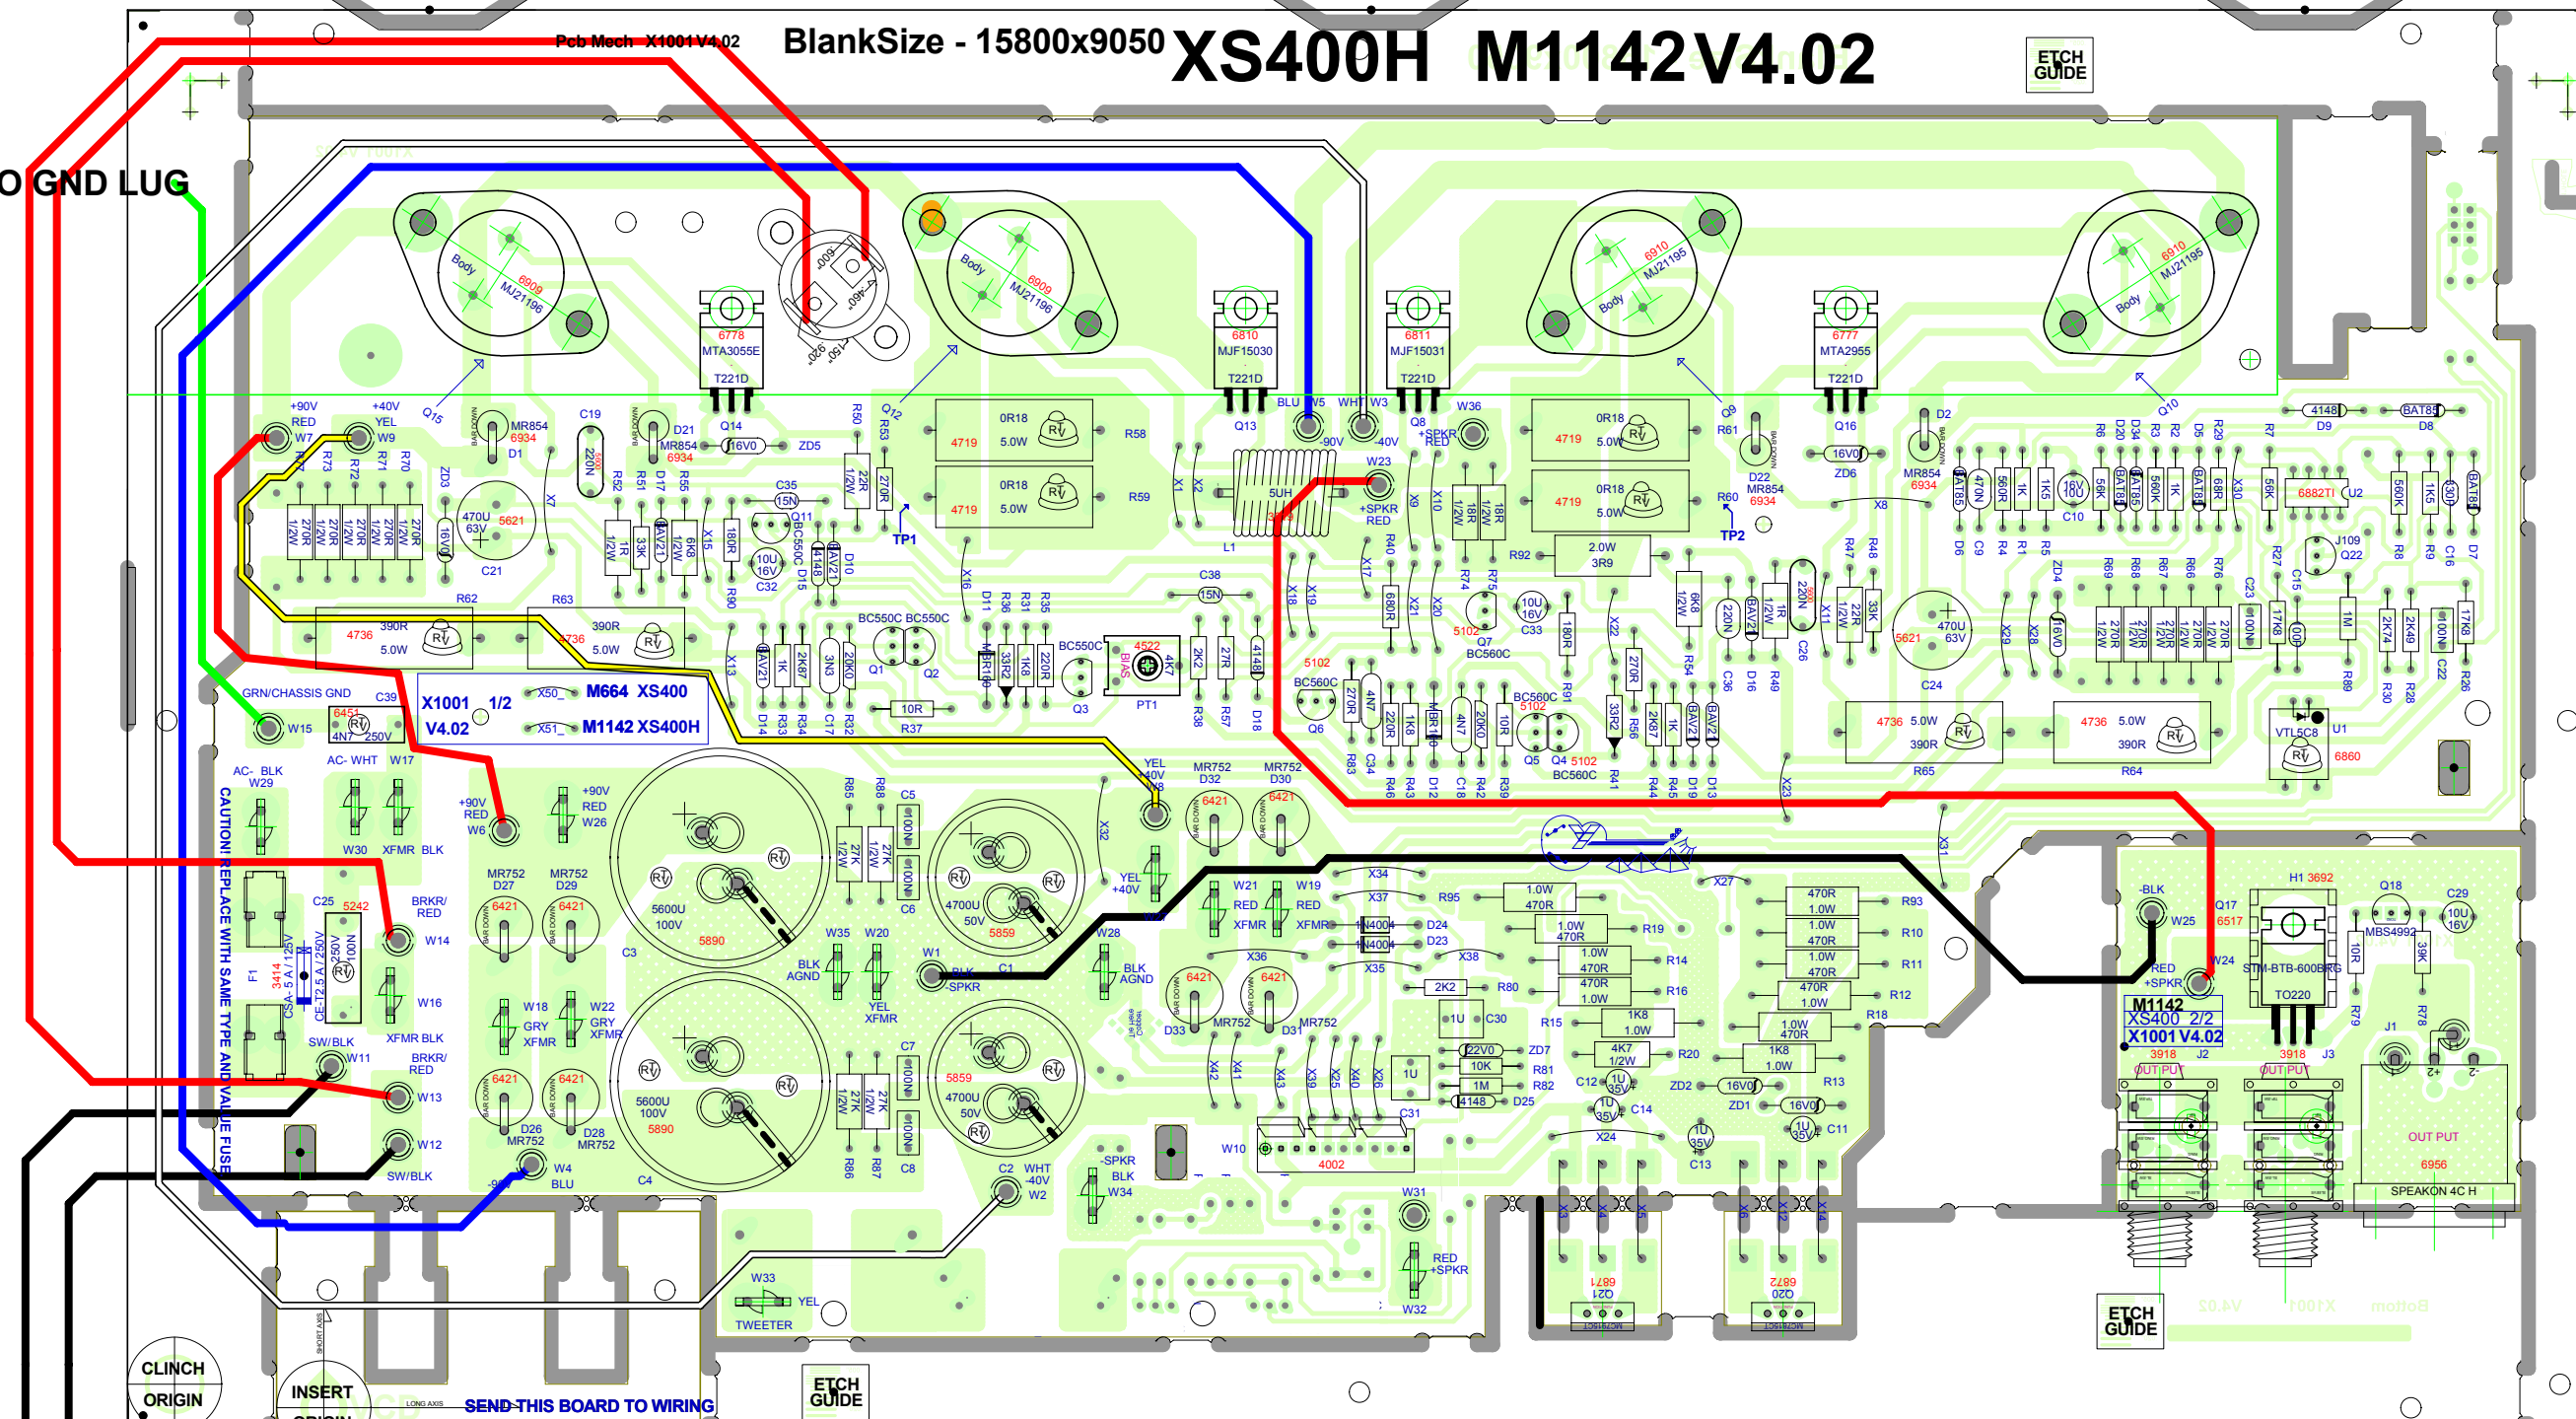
Pcb Mech X1001 V4.02

BlankSize - 15800x9050 XS400H M1142 V4.02

ETCH GUIDE

O GND LUG

Body 6909 MJ21196

6778 MTA3055E T221D

Body 6909 MJ21196

6810 MJF15030 T221D

6811 MJF15031 T221D

Body 6910 MJ21195

6777 MTA2955 T221D

Body 6910 MJ21195

+90V RED W7

+40V YEL W9

MR854 6934 D1

C19

D21 MR854 6934

Q14 16V0 ZD5

0R18 5.0W 4719 R58

0R18 5.0W 4719 R59

BLU W5 -90V

WHT W3 -40V

Q8 +SPKR RED

W36

0R18 5.0W 4719 R61

0R18 5.0W 4719 R60

Q16 16V0 ZD6

D2

MR854 6934

4148 D9

BAT85 D8

W23 +SPKR RED

5UH L1

TP1 TP2

D22 MR854 6934

6882TI U2

J109 Q22

470U 63V 5621 C21

R62 4736 390R 5.0W

R63 4736 390R 5.0W

BC550C BC550C Q1 Q2

BC550C 4522 BIAS 4K7 PT1 Q3

5102 BC560C Q6

BC560C Q5 Q4 5102 BC560C

Q7 BC560C 5102

2.0W 3R9 R92

470U 63V 5621 C24

4736 5.0W 390R R65

4736 5.0W 390R R64

VTL5C8 U1 6860

GRN/CHASSIS GND W15

C39 6451 4N7 250V

X1001 1/2 V4.02

X50 M664 XS400

X51 M1142 XS400H

AC- BLK W29

AC- WHT W17

W30 XFMR BLK

+90V RED W6

+90V RED W26

5600U 100V 5890 C3

4700U 50V 5859 C1

YEL +40V W8

MR752 D32 6421

MR752 D30 6421

YEL +40V W27

CAUTION! REPLACE WITH SAME TYPE AND VALUE FUSE

F1 3414 CSA-5A/125V CE-T2.5A/250V

C25 5242

BRKR/ RED W14

W16 XFMR BLK

MR752 D27 6421

MR752 D29 6421

W35 BLK AGND

W20 YEL XFMR

W1 BLK -SPKR

W28 BLK AGND

W21 RED XFMR

W19 RED XFMR

1N4004 D24

1N4004 D23

SW/BLK W11

BRKR/ RED W13

W12 SW/BLK

W18 GRY XFMR

W22 GRY XFMR

5600U 100V 5890 C4

4700U 50V 5859 C2

MR752 D26 6421

MR752 D28 6421

W4 BLU

C2 WHT -40V W2

D33 MR752 6421

D31 MR752 6421

-SPKR BLK W34

W10 4002

C31

W31

RED +SPKR W32

W33 YEL TWEETER

-BLK W25

Q17 6517

RED +SPKR W24

M1142 XS400 2/2 X1001 V4.02

H1 3692

STM-BTB-600BRG TO220

Q18 MBS4992

C29 10U 16V

3918 J2 OUT PUT

3918 J3 OUT PUT

J1

OUT PUT 6956

SPEAKON 4C H

6871 Q21

6872 Q20

CLINCH ORIGIN

INSERT ORIGIN

SEND THIS BOARD TO WIRING

ETCH GUIDE

ETCH GUIDE